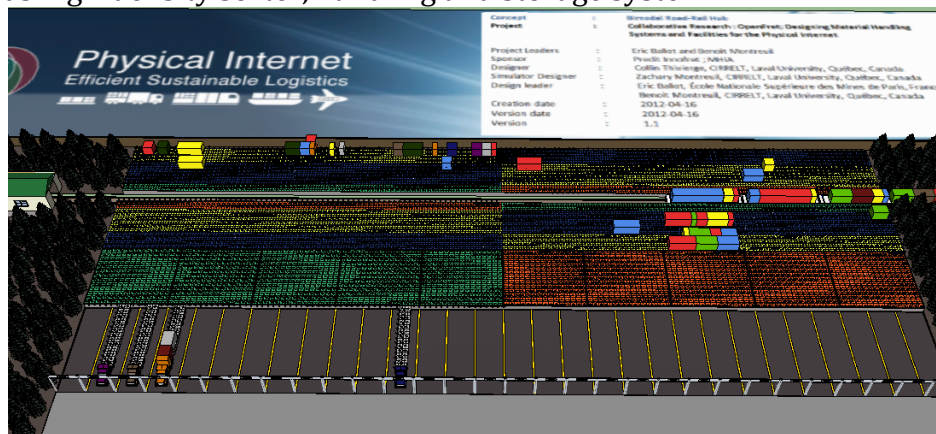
Physical Internet
Efficient Sustainable Logistics

| | | |
|---|---|---|
| Concept | : | Bimodal Road-Rail Hub |
| Project | : | Collaborative Research : OpenFret; Designing Material Handling Systems and Facilities for the Physical Internet |
| Project Leaders | : | Eric Ballot and Benoit Montreuil |
| Sponsor | : | Predit; Innofret ; MHIA |
| Designer | : | Collin Thivierge, CIRRELT, Laval University, Québec, Canada |
| Simulator Designer | : | Zachary Montreuil, CIRRELT, Laval University, Québec, Canada |
| Design leader | : | Eric Ballot, École Nationale Supérieure des Mines de Paris, France; Benoit Montreuil, CIRRELT, Laval University, Québec, Canada |
| Creation date | : | 2012-04-16 |
| Version date | : | 2012-04-16 |
| Version | : | 1.1 |